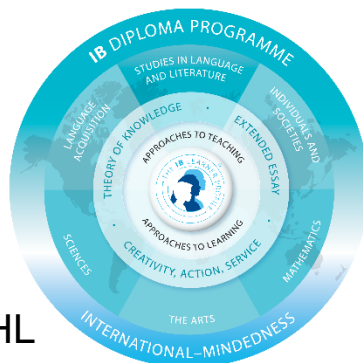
IB DIPLOMA PROGRAMME

STUDIES IN LANGUAGE AND LITERATURE

INDIVIDUALS AND SOCIETIES

MATHEMATICS

THE ARTS

SCIENCES

LANGUAGE ACQUISITION

THEORY OF KNOWLEDGE

EXTENDED ESSAY

CREATIVITY, ACTION, SERVICE

APPROACHES TO TEACHING

APPROACHES TO LEARNING

THE IB LEARNER PROFILE

INTERNATIONAL-MINDEDNESS

HL